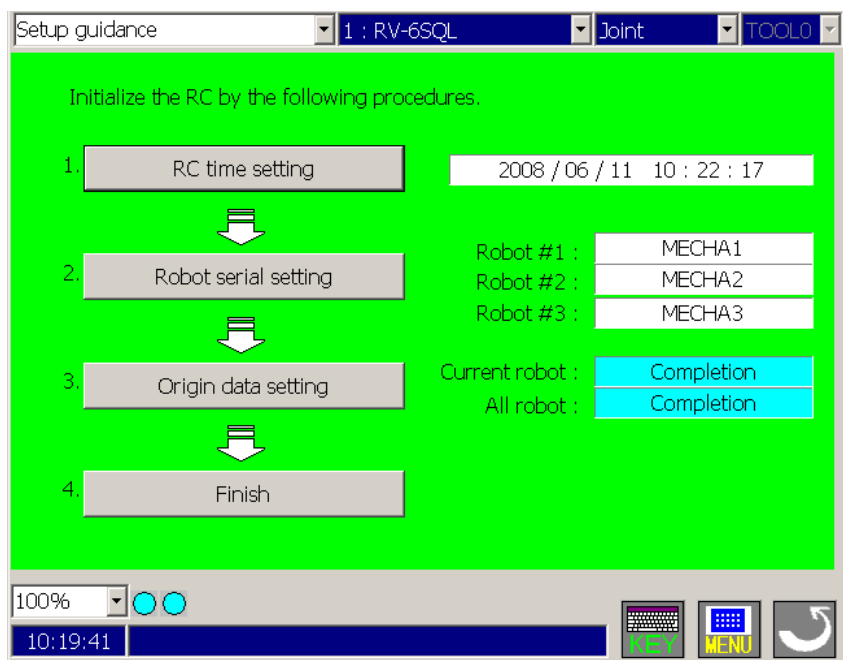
Setup guidance
1 : RV-6SQL
Joint
TOOL0

Initialize the RC by the following procedures.

1. RC time setting

2008 / 06 / 11 10 : 22 : 17

2. Robot serial setting

Robot #1 : MECHA1
Robot #2 : MECHA2
Robot #3 : MECHA3

3. Origin data setting

Current robot : Completion
All robot : Completion

4. Finish

100%
10:19:41
KEY
MENU